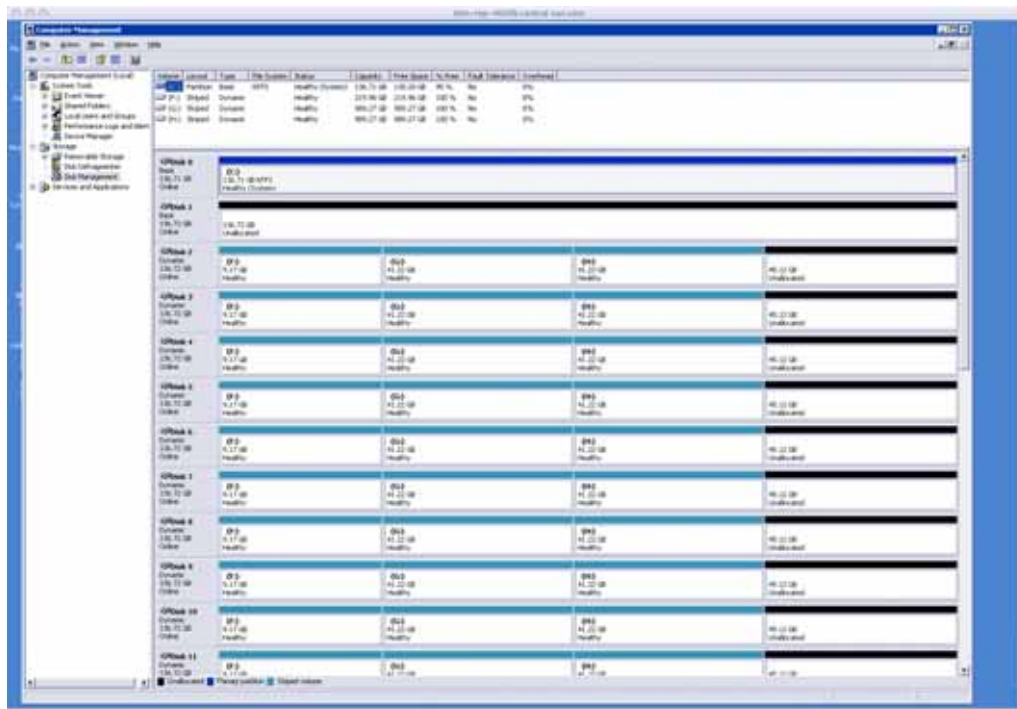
Computer Management

File Action View Window Help

Computer Management (Local)
System Tools
Event Viewer
Shared Folders
Local Users and Groups
Performance Logs and Alerts
Device Manager
Storage
Removable Storage
Disk Defragmenter
Disk Management
Services and Applications

| Volume | Layout | Type | File System | Status | Capacity | Free Space | % Free | Fault Tolerance | Overhead |
|---|---|---|---|---|---|---|---|---|---|
| (C:) | Partition | Basic | NTFS | Healthy (System) | 136.72 GB | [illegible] | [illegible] | No | 0% |
| (F:) | Striped | Dynamic | | Healthy | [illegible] | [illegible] | 100 % | No | 0% |
| (G:) | Striped | Dynamic | | Healthy | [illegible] | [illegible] | 100 % | No | 0% |
| (H:) | Striped | Dynamic | | Healthy | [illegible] | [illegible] | 100 % | No | 0% |

Disk 0
Basic
136.72 GB
Online
(C:)
136.72 GB NTFS
Healthy (System)

Disk 1
Basic
136.72 GB
Online
136.72 GB
Unallocated

Disk 2
Dynamic
136.72 GB
Online
(F:)
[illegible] GB
Healthy
(G:)
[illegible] GB
Healthy
(H:)
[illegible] GB
Healthy
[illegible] GB
Unallocated

Disk 3
Dynamic
136.72 GB
Online
(F:)
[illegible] GB
Healthy
(G:)
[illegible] GB
Healthy
(H:)
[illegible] GB
Healthy
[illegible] GB
Unallocated

Disk 4
Dynamic
136.72 GB
Online
(F:)
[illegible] GB
Healthy
(G:)
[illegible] GB
Healthy
(H:)
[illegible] GB
Healthy
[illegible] GB
Unallocated

Disk 5
Dynamic
136.72 GB
Online
(F:)
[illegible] GB
Healthy
(G:)
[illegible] GB
Healthy
(H:)
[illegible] GB
Healthy
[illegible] GB
Unallocated

Disk 6
Dynamic
136.72 GB
Online
(F:)
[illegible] GB
Healthy
(G:)
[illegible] GB
Healthy
(H:)
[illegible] GB
Healthy
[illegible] GB
Unallocated

Disk 7
Dynamic
136.72 GB
Online
(F:)
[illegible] GB
Healthy
(G:)
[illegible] GB
Healthy
(H:)
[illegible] GB
Healthy
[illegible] GB
Unallocated

Disk 8
Dynamic
136.72 GB
Online
(F:)
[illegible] GB
Healthy
(G:)
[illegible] GB
Healthy
(H:)
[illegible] GB
Healthy
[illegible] GB
Unallocated

Disk 9
Dynamic
136.72 GB
Online
(F:)
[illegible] GB
Healthy
(G:)
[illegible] GB
Healthy
(H:)
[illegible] GB
Healthy
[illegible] GB
Unallocated

Disk 10
Dynamic
136.72 GB
Online
(F:)
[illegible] GB
Healthy
(G:)
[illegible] GB
Healthy
(H:)
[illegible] GB
Healthy
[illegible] GB
Unallocated

Disk 11
Dynamic
136.72 GB
(F:)
(G:)
(H:)
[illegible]

Unallocated Primary partition Striped volume